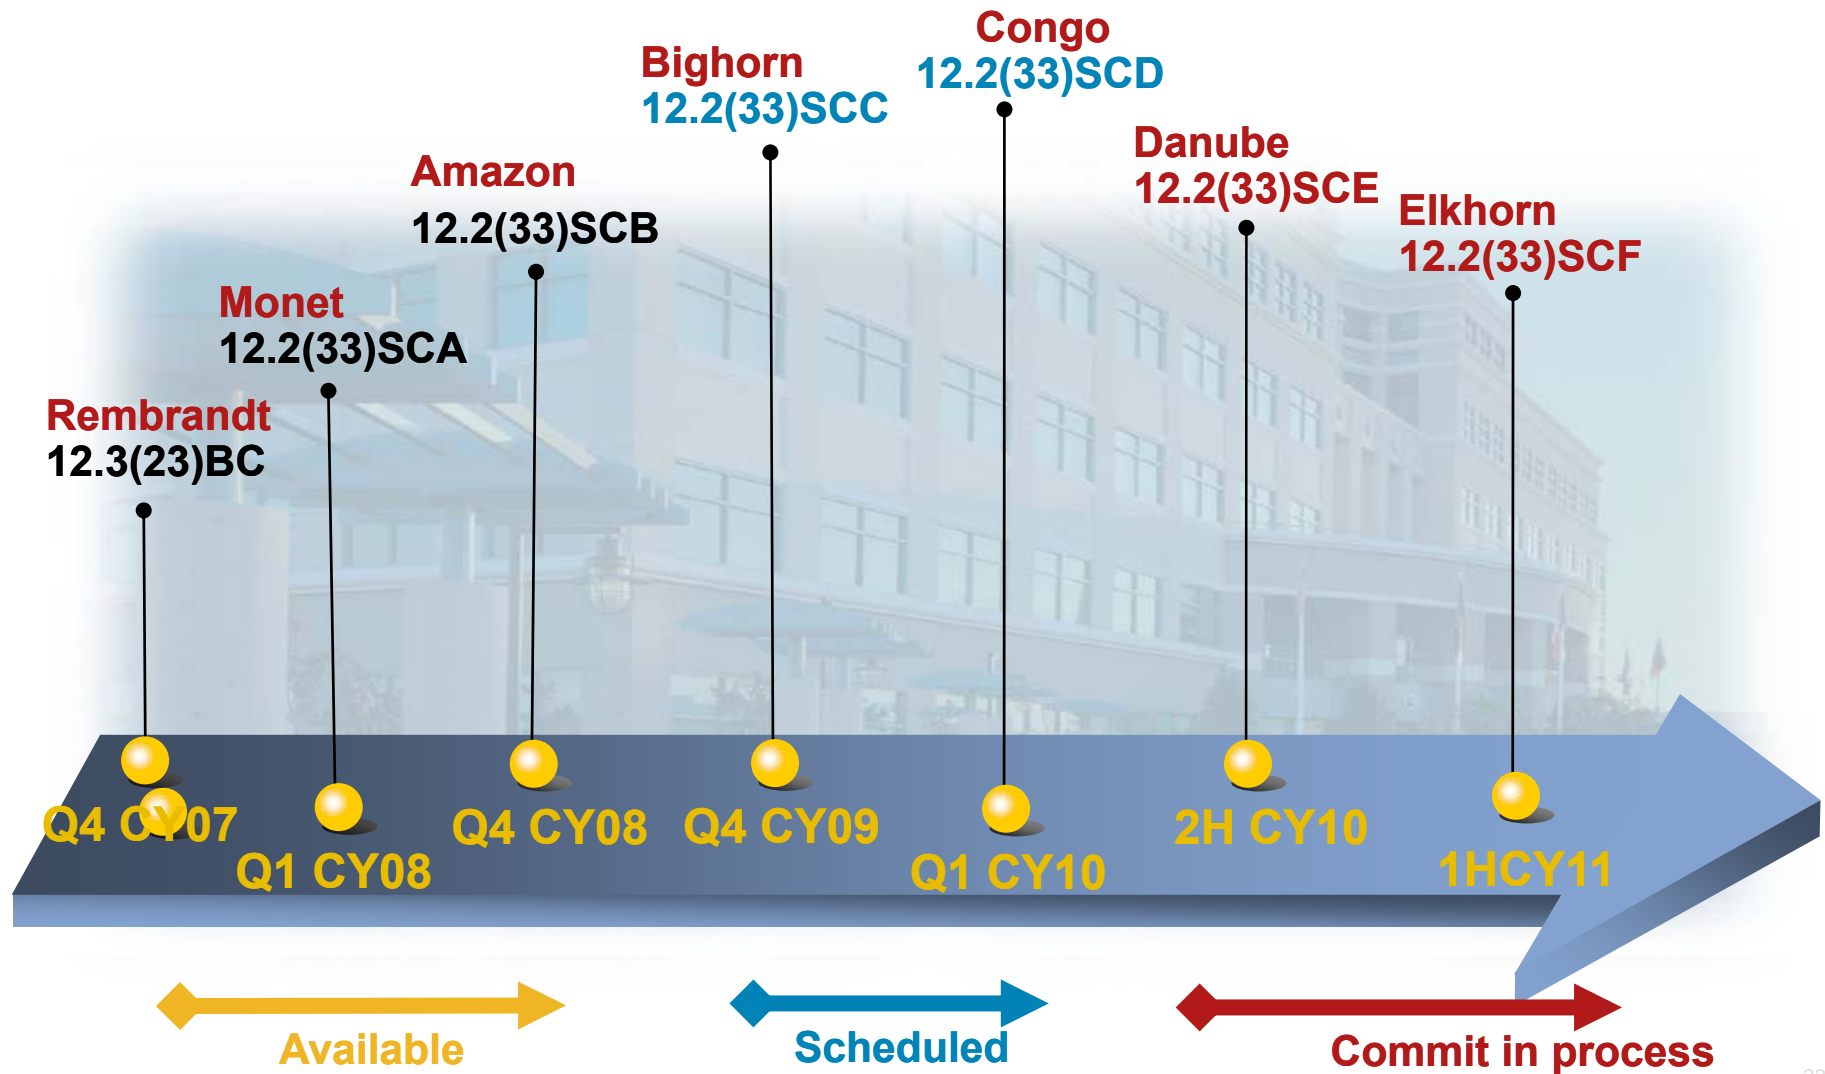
Congo
12.2(33)SCD

Bighorn
12.2(33)SCC

Danube
12.2(33)SCE

Amazon
12.2(33)SCB

Elkhorn
12.2(33)SCF

Monet
12.2(33)SCA

Rembrandt
12.3(23)BC

Q4 CY07
Q1 CY08
Q4 CY08
Q4 CY09
Q1 CY10
2H CY10
1HCY11

Available
Scheduled
Commit in process